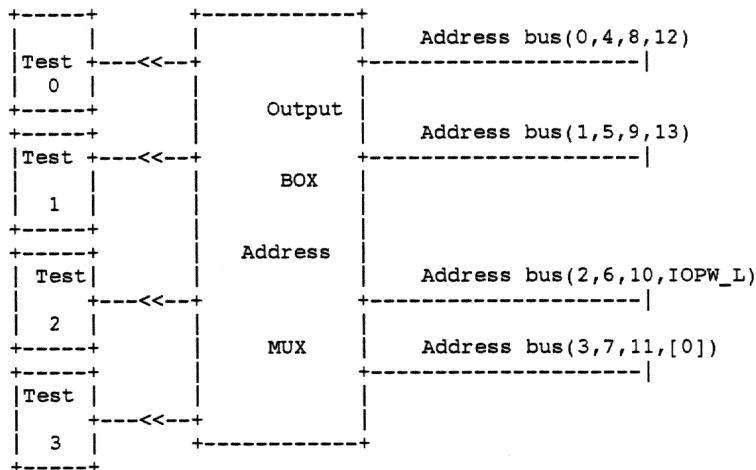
```
+------+          +-------------+
|      |          |             |     Address bus(0,4,8,12)
|Test  +---<<--+  |             +---------------------|
|  0   |          |             |
+------+          |    Output   |
+------+          |             |     Address bus(1,5,9,13)
|Test  +---<<--+  |             +---------------------|
|      |          |     BOX     |
|  1   |          |             |
+------+          |             |
+------+          |   Address   |
| Test|           |             |     Address bus(2,6,10,IOPW_L)
|      +---<<--+  |             +---------------------|
|  2   |          |             |
+------+          |     MUX     |     Address bus(3,7,11,[0])
+------+          |             +---------------------|
|Test  |          |             |
|      +---<<--+  |             |
|  3   |          +-------------+
+------+
```